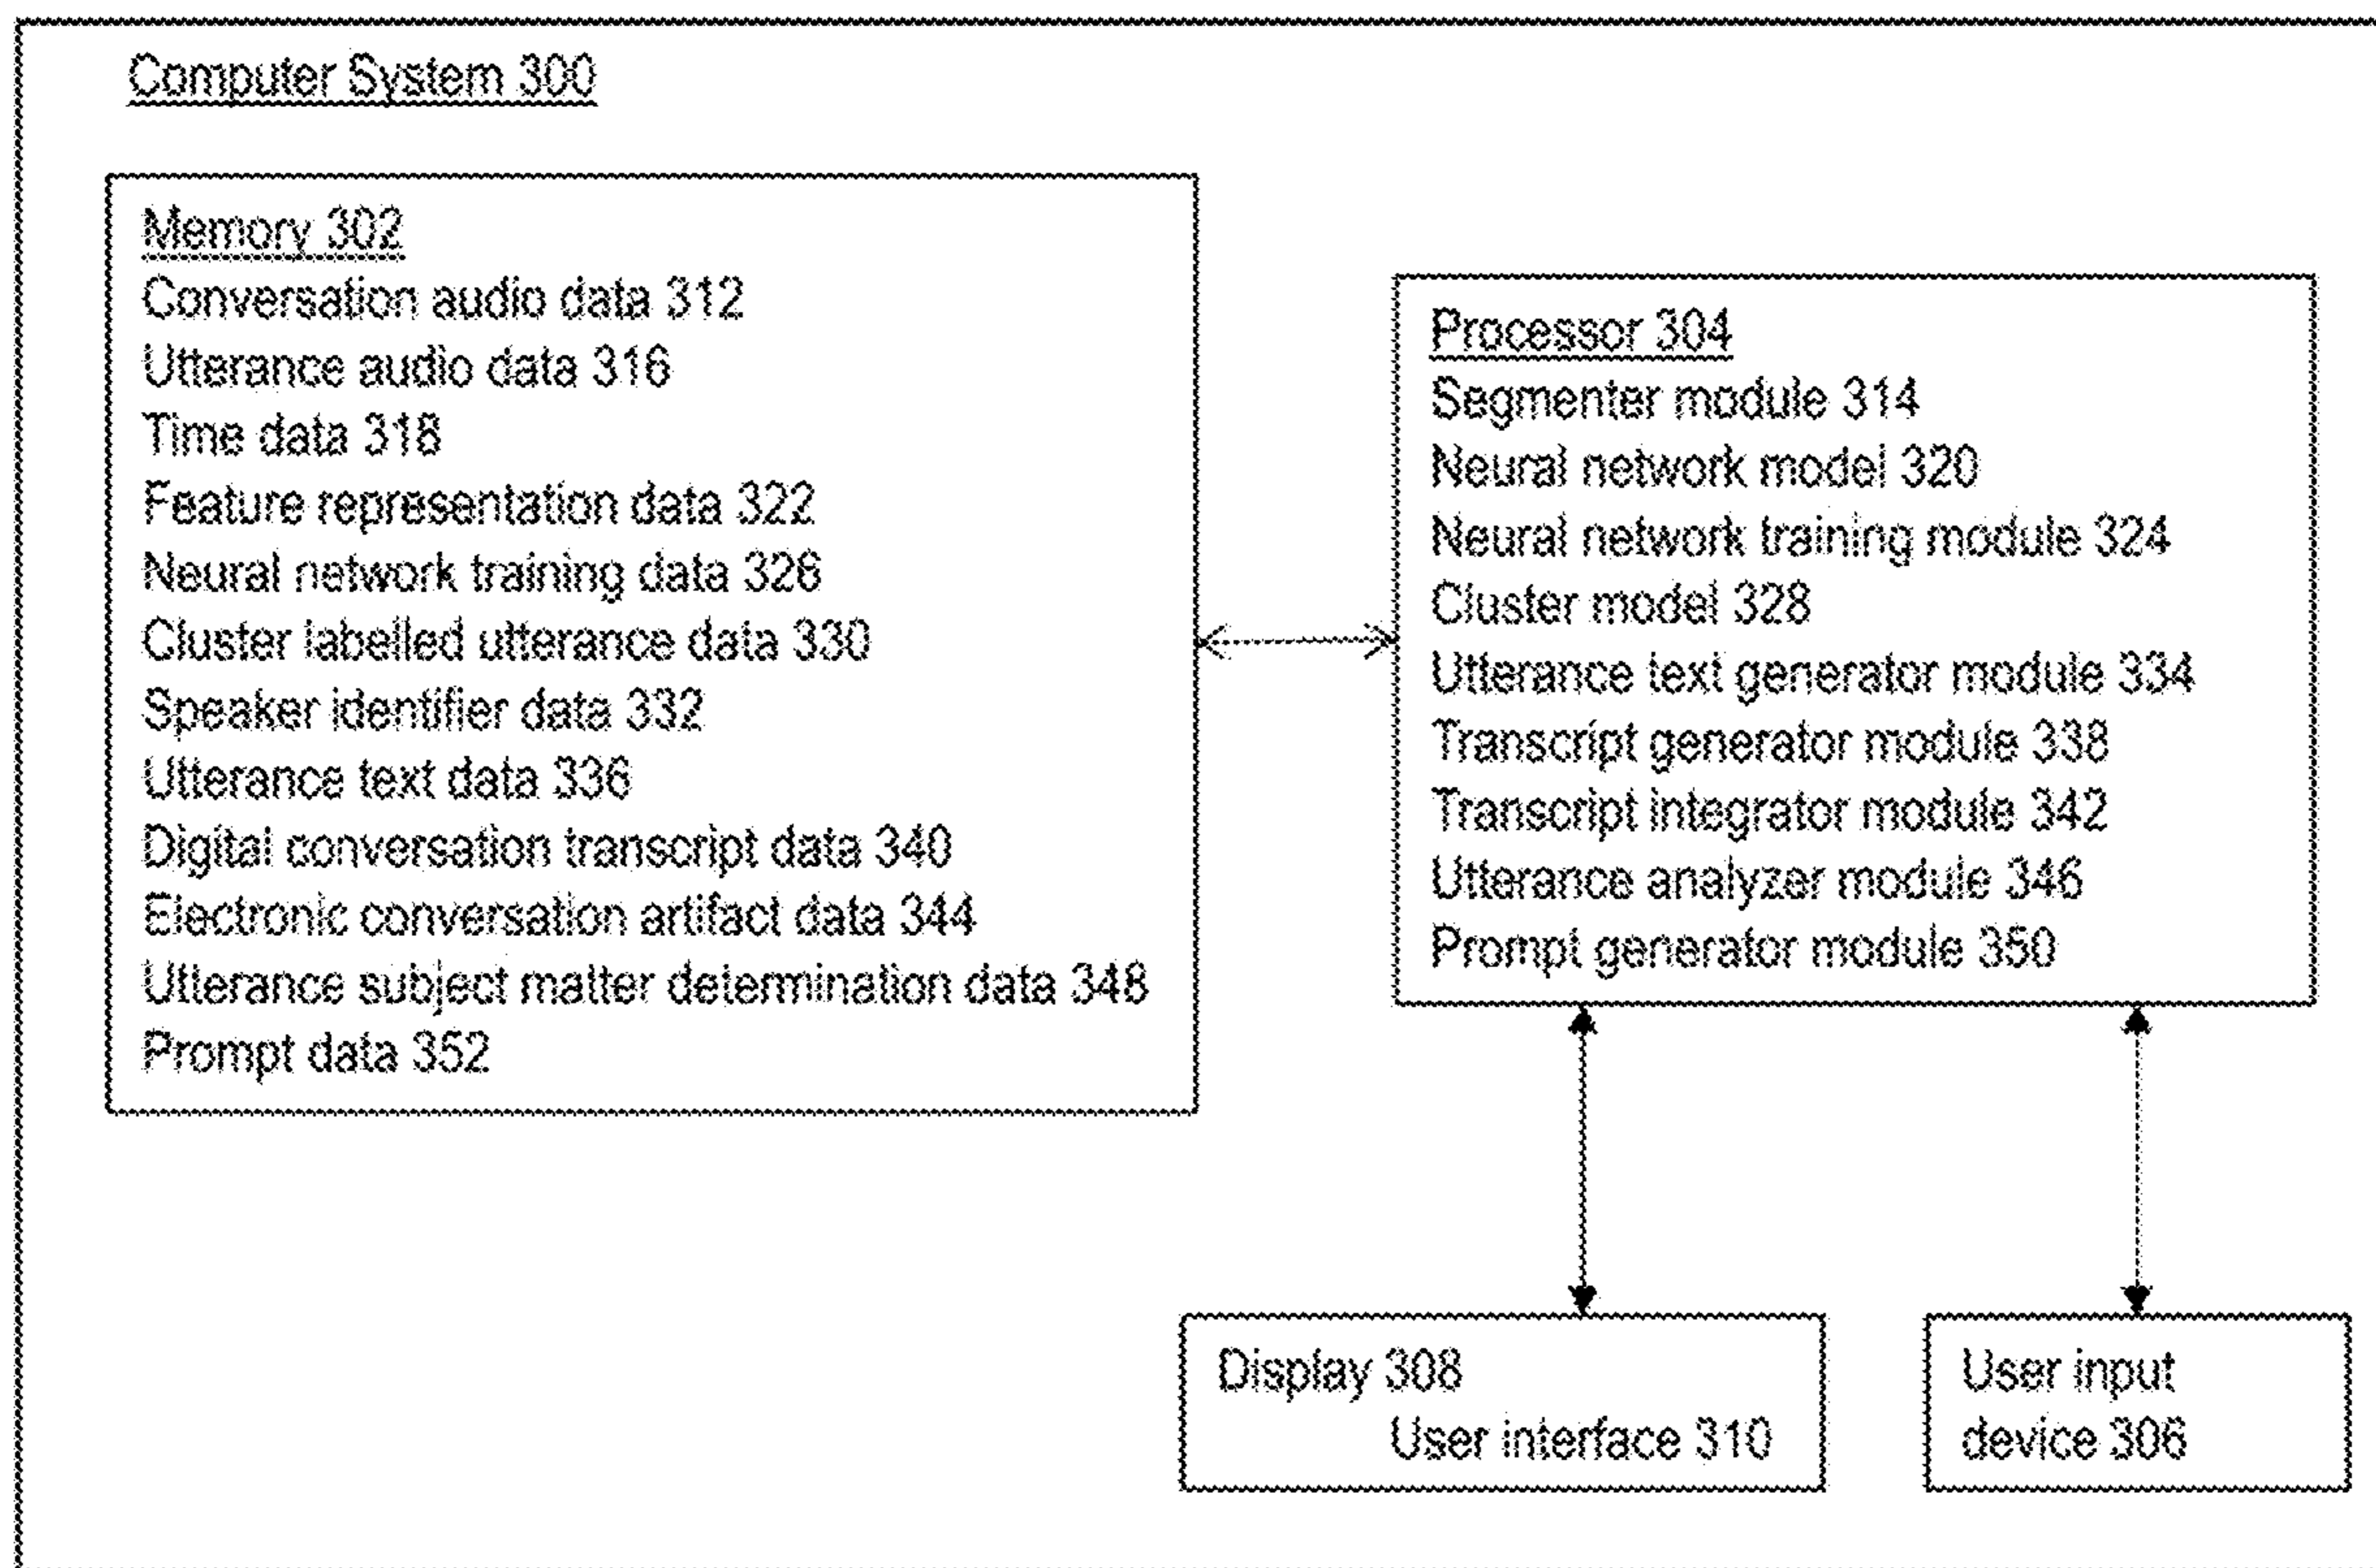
Computer System 300

Memory 302
Conversation audio data 312
Utterance audio data 316
Time data 318
Feature representation data 322
Neural network training data 326
Cluster labelled utterance data 330
Speaker identifier data 332
Utterance text data 336
Digital conversation transcript data 340
Electronic conversation artifact data 344
Utterance subject matter determination data 348
Prompt data 352

Processor 304
Segmenter module 314
Neural network model 320
Neural network training module 324
Cluster model 328
Utterance text generator module 334
Transcript generator module 338
Transcript integrator module 342
Utterance analyzer module 346
Prompt generator module 350

Display 308
User interface 310

User input device 306